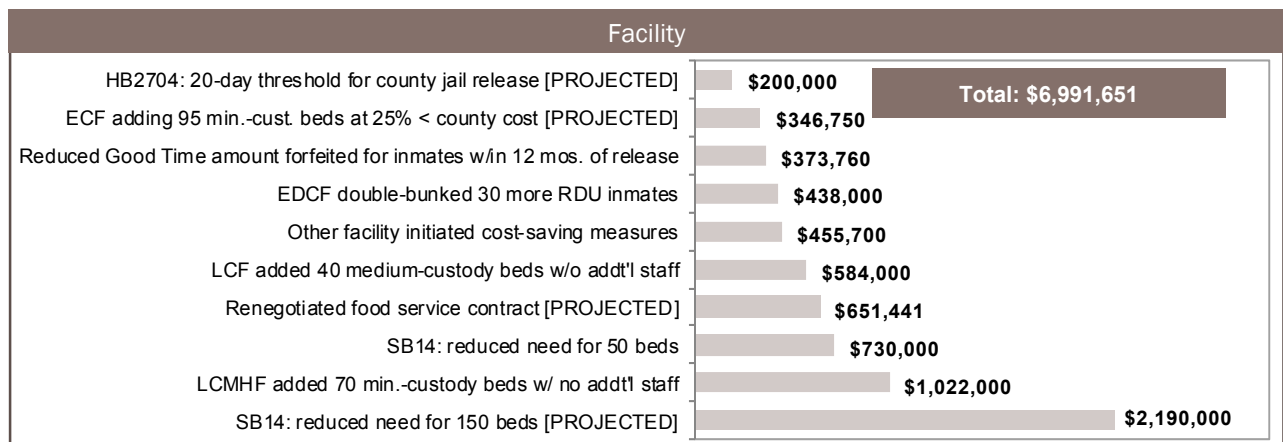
Facility

Total: $6,991,651

| | |
|---|---|
| HB2704: 20-day threshold for county jail release [PROJECTED] | $200,000 |
| ECF adding 95 min.-cust. beds at 25% < county cost [PROJECTED] | $346,750 |
| Reduced Good Time amount forfeited for inmates w/in 12 mos. of release | $373,760 |
| EDCF double-bunked 30 more RDU inmates | $438,000 |
| Other facility initiated cost-saving measures | $455,700 |
| LCF added 40 medium-custody beds w/o addt'l staff | $584,000 |
| Renegotiated food service contract [PROJECTED] | $651,441 |
| SB14: reduced need for 50 beds | $730,000 |
| LCMHF added 70 min.-custody beds w/ no addt'l staff | $1,022,000 |
| SB14: reduced need for 150 beds [PROJECTED] | $2,190,000 |